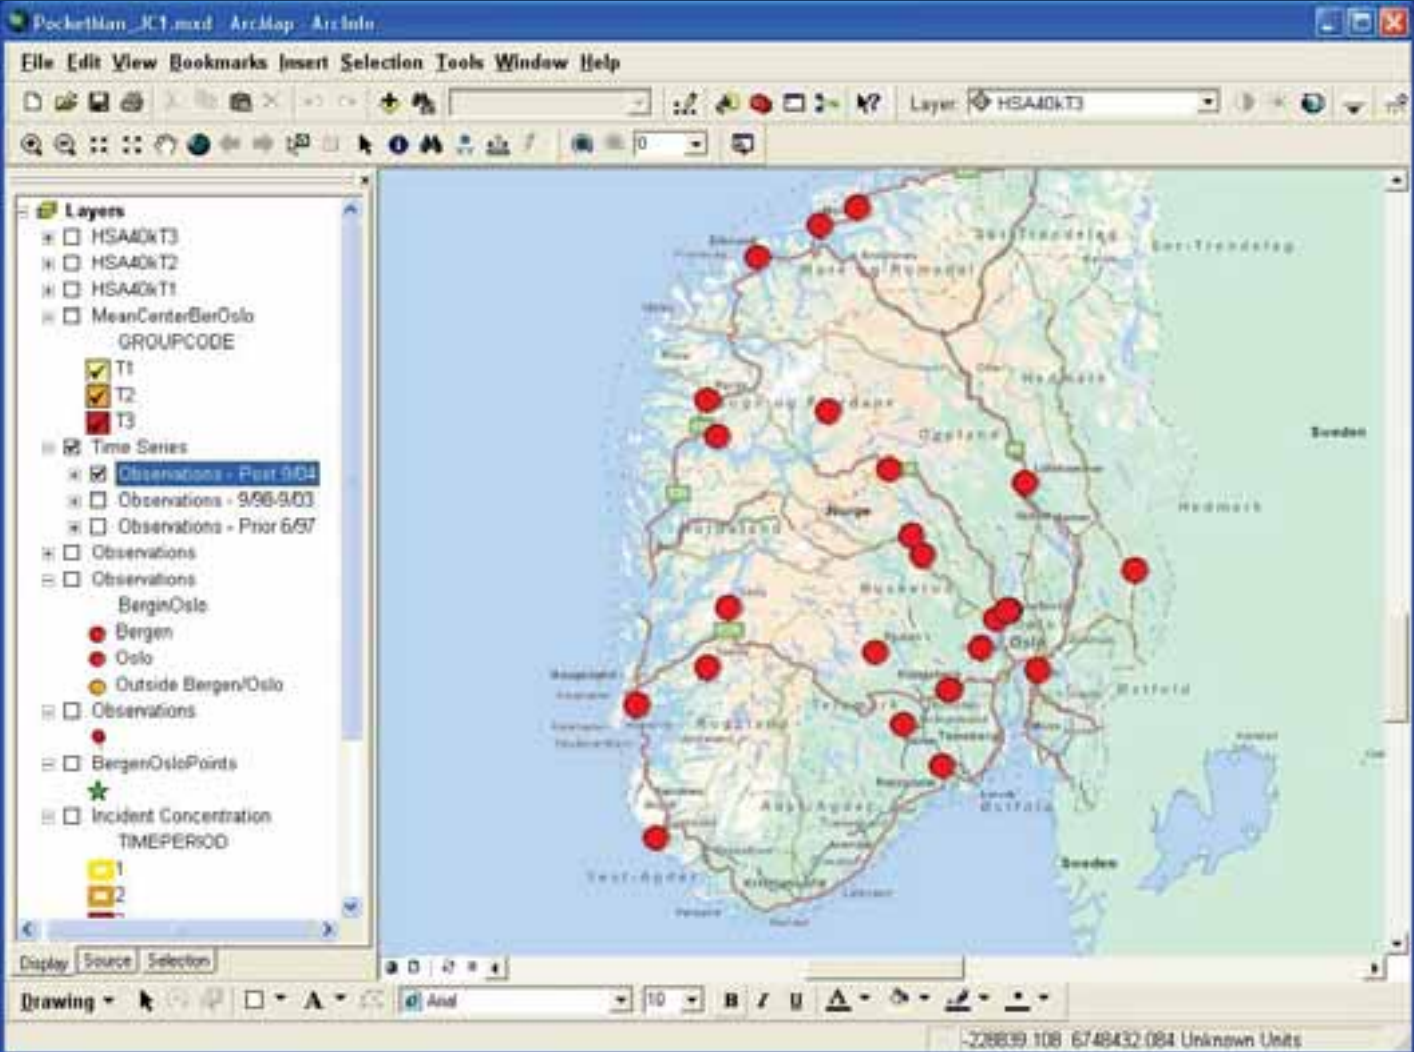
Pocketlian_JC1.mxd - ArcMap - ArcInfo

File Edit View Bookmarks Insert Selection Tools Window Help

Layer: HSA40kT3

0

Layers
HSA40kT3
HSA40kT2
HSA40kT1
MeanCenterBerOslo
GROUPCODE
T1
T2
T3
Time Series
Observations - Post 9/04
Observations - 9/98-9/03
Observations - Prior 6/97
Observations
Observations
BerginOslo
Bergen
Oslo
Outside Bergen/Oslo
Observations
BergenOsloPoints
Incident Concentration
TIMEPERIOD
1
2

Display Source Selection

Sor-Trondelag
Sor-Trondelag
More og Romsdal
Hedmark
Oppland
Sweden
Hedmark
Buskerud
Oslo
Ostfold
Rogaland
Telemark
Aust-Agder
Vest-Agder
Ostfold
Sweden

Drawing
Arial
10
B I U A

-228839.108 6748432.084 Unknown Units